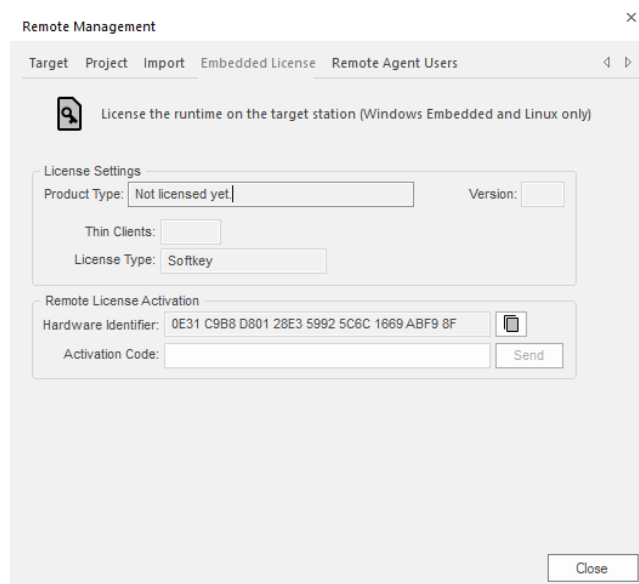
Remote Management

×

Target Project Import Embedded License Remote Agent Users

License the runtime on the target station (Windows Embedded and Linux only)

License Settings

Product Type: Not licensed yet.

Version:

Thin Clients:

License Type: Softkey

Remote License Activation

Hardware Identifier: 0E31 C9B8 D801 28E3 5992 5C6C 1669 ABF9 8F

Activation Code:

Send

Close